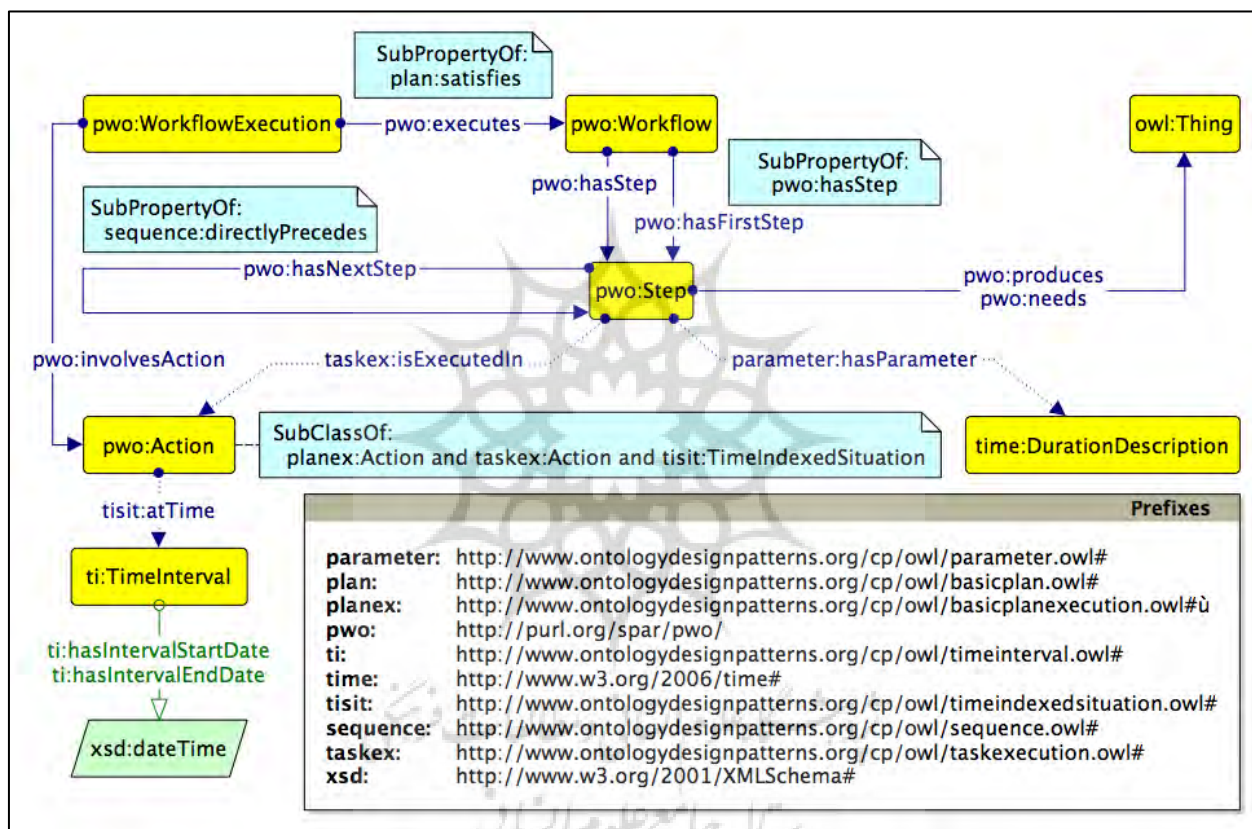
SubPropertyOf:
plan:satisfies

pwo:WorkflowExecution

pwo:executes

pwo:Workflow

owl:Thing

SubPropertyOf:
pwo:hasStep

pwo:hasStep

pwo:hasFirstStep

SubPropertyOf:
sequence:directlyPrecedes

pwo:hasNextStep

pwo:Step

pwo:produces
pwo:needs

pwo:involvesAction

taskex:isExecutedIn

parameter:hasParameter

pwo:Action

SubClassOf:
planex:Action and taskex:Action and tisit:TimeIndexedSituation

time:DurationDescription

tisit:atTime

ti:TimeInterval

ti:hasIntervalStartDate
ti:hasIntervalEndDate

xsd:dateTime

Prefixes

| | |
|---|---|
| parameter: | http://www.ontologydesignpatterns.org/cp/owl/parameter.owl# |
| plan: | http://www.ontologydesignpatterns.org/cp/owl/basicplan.owl# |
| planex: | http://www.ontologydesignpatterns.org/cp/owl/basicplanexecution.owl#ù |
| pwo: | http://purl.org/spar/pwo/ |
| ti: | http://www.ontologydesignpatterns.org/cp/owl/timeinterval.owl# |
| time: | http://www.w3.org/2006/time# |
| tisit: | http://www.ontologydesignpatterns.org/cp/owl/timeindexedsituation.owl# |
| sequence: | http://www.ontologydesignpatterns.org/cp/owl/sequence.owl# |
| taskex: | http://www.ontologydesignpatterns.org/cp/owl/taskexecution.owl# |
| xsd: | http://www.w3.org/2001/XMLSchema# |